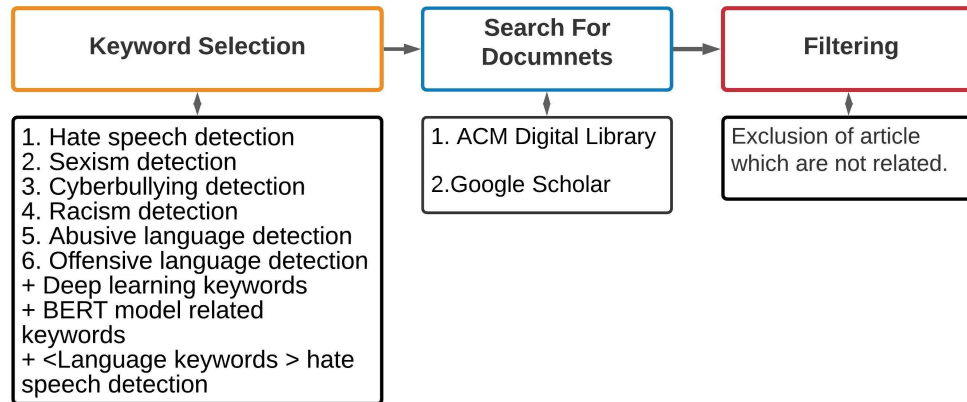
Keyword Selection

Search For Documnets

Filtering

1. Hate speech detection
2. Sexism detection
3. Cyberbullying detection
4. Racism detection
5. Abusive language detection
6. Offensive language detection
+ Deep learning keywords
+ BERT model related keywords
+ <Language keywords > hate speech detection

1. ACM Digital Library

2.Google Scholar

Exclusion of article which are not related.